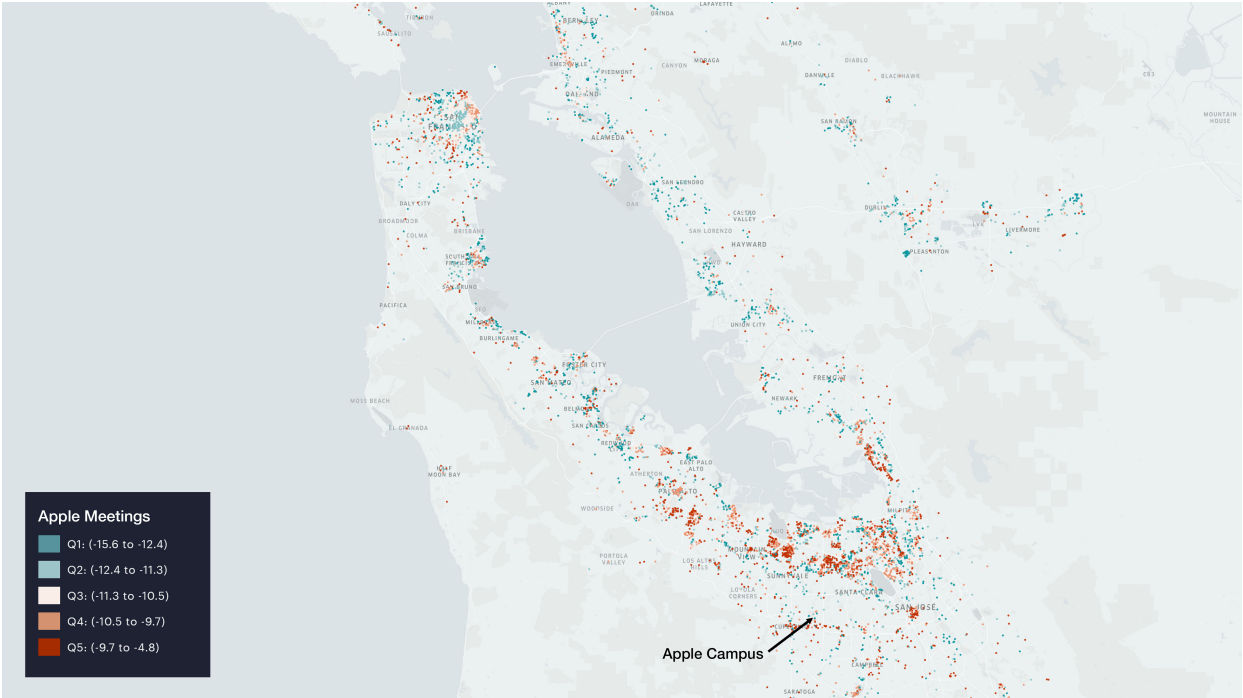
ALBANY
ORINDA
LAFAYETTE
TIBURON
BERKELEY
SAUSALITO
ALAMO
EMERYVILLE
MORAGA
PIEDMONT
CANYON
DIABLO
DANVILLE
BLACKHAWK
OAKLAND
SAN FRANCISCO
ALAMEDA
SAN RAMON
MOUNTAIN HOUSE
SAN LEANDRO
DALY CITY
OAK
CASTRO VALLEY
DUBLIN
BROADMOOR
LIVERMORE
COLMA
SAN LORENZO
BRISBANE
HAYWARD
PLEASANTON
SOUTH SAN FRANCISCO
SAN BRUNO
PACIFICA
UNION CITY
MILLBRAE
BURLINGAME
FOSTER CITY
SAN MATEO
FREMONT
MOSS BEACH
BELMONT
NEWARK
SAN CARLOS
EL GRANADA
REDWOOD CITY
HALF MOON BAY
EAST PALO ALTO
ATHERTON
PALO ALTO
WOODSIDE
MILPITAS
MOUNTAIN VIEW
PORTOLA VALLEY
LOS ALTOS HILLS
SUNNYVALE
LOYOLA CORNERS
SANTA CLARA
SAN JOSE
CUPERTINO
CAMPBELL
SARATOGA

Apple Meetings
Q1: (-15.6 to -12.4)
Q2: (-12.4 to -11.3)
Q3: (-11.3 to -10.5)
Q4: (-10.5 to -9.7)
Q5: (-9.7 to -4.8)

Apple Campus